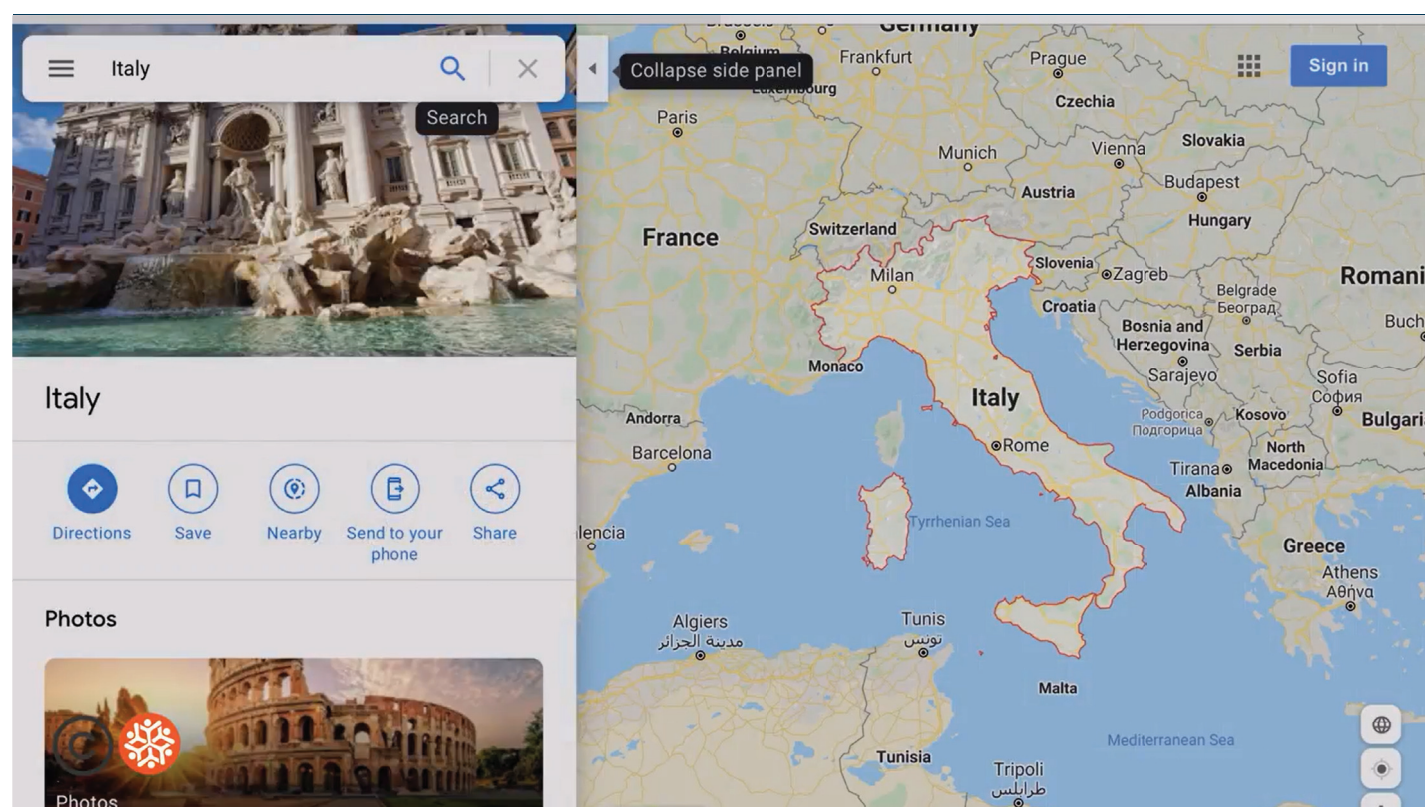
Italy

Search

Collapse side panel

Sign in

Italy

Directions
Save
Nearby
Send to your phone
Share

Photos

Photos

Germany
Belgium
Luxembourg
Frankfurt
Prague
Czechia
Paris
Munich
Vienna
Slovakia
Austria
Budapest
Hungary
France
Switzerland
Slovenia
Zagreb
Romani
Milan
Croatia
Belgrade
Београд
Buch
Bosnia and Herzegovina
Serbia
Sarajevo
Monaco
Sofia
София
Italy
Andorra
Podgorica
Подгорица
Kosovo
Bulgari
Barcelona
Rome
North Macedonia
Tirana
Albania
lencia
Tyrrhenian Sea
Greece
Athens
Αθήνα
Algiers
مدينة الجزائر
Tunis
تونس
Malta
Mediterranean Sea
Tunisia
Tripoli
طرابلس